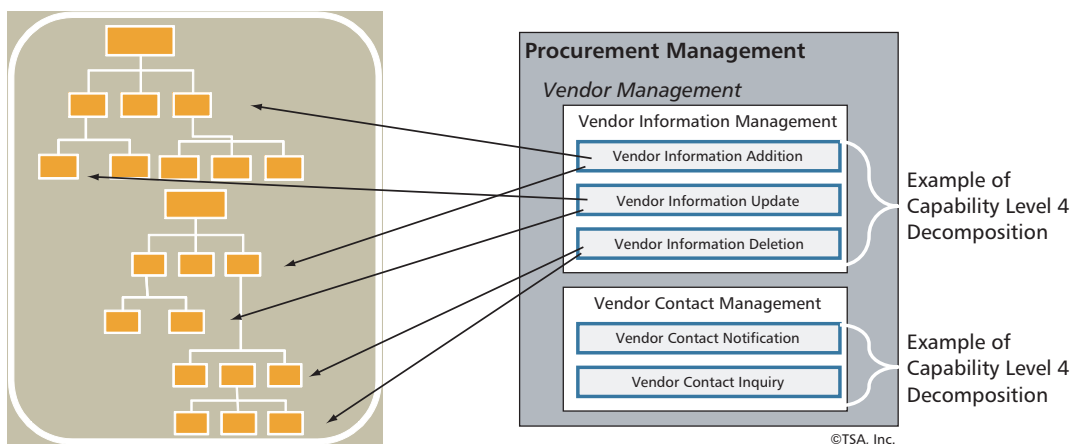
Procurement Management

Vendor Management

Vendor Information Management

Vendor Information Addition

Vendor Information Update

Vendor Information Deletion

Example of Capability Level 4 Decomposition

Vendor Contact Management

Vendor Contact Notification

Vendor Contact Inquiry

Example of Capability Level 4 Decomposition

©TSA, Inc.